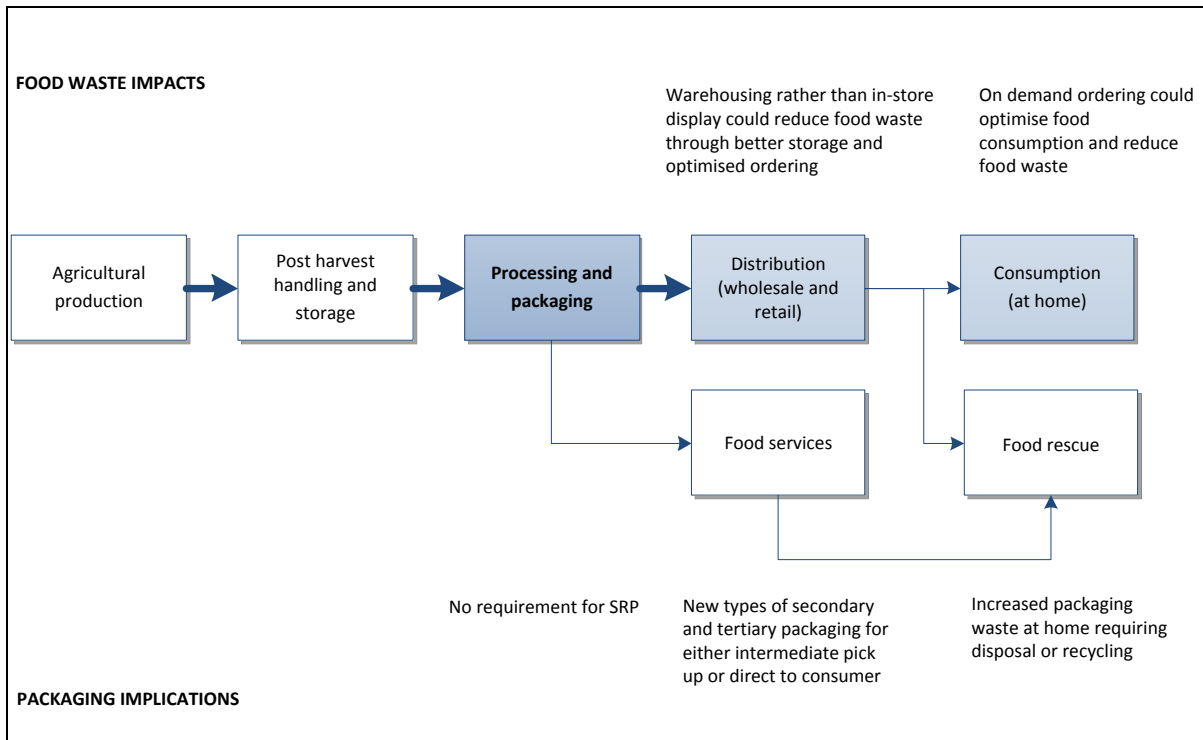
FOOD WASTE IMPACTS

Warehousing rather than in-store display could reduce food waste through better storage and optimised ordering

On demand ordering could optimise food consumption and reduce food waste

Agricultural production

Post harvest handling and storage

**Processing and packaging**

Distribution (wholesale and retail)

Consumption (at home)

Food services

Food rescue

No requirement for SRP

New types of secondary and tertiary packaging for either intermediate pick up or direct to consumer

Increased packaging waste at home requiring disposal or recycling

PACKAGING IMPLICATIONS